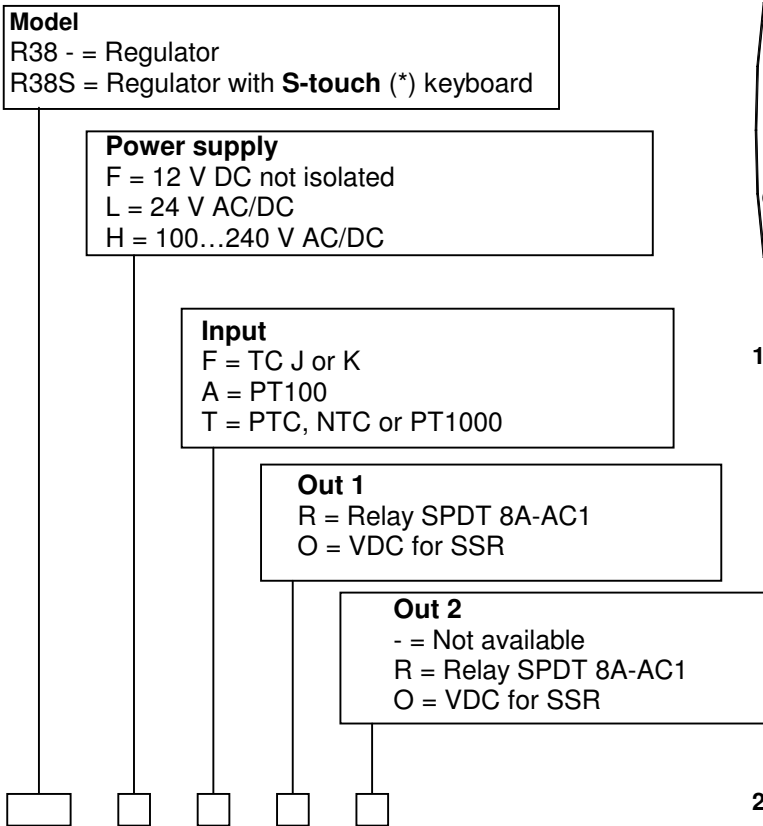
**Model**
R38 - = Regulator
R38S = Regulator with **S-touch** (*) keyboard

**Power supply**
F = 12 V DC not isolated
L = 24 V AC/DC
H = 100…240 V AC/DC

**Input**
F = TC J or K
A = PT100
T = PTC, NTC or PT1000

**Out 1**
R = Relay SPDT 8A-AC1
O = VDC for SSR

**Out 2**
- = Not available
R = Relay SPDT 8A-AC1
O = VDC for SSR

1

2